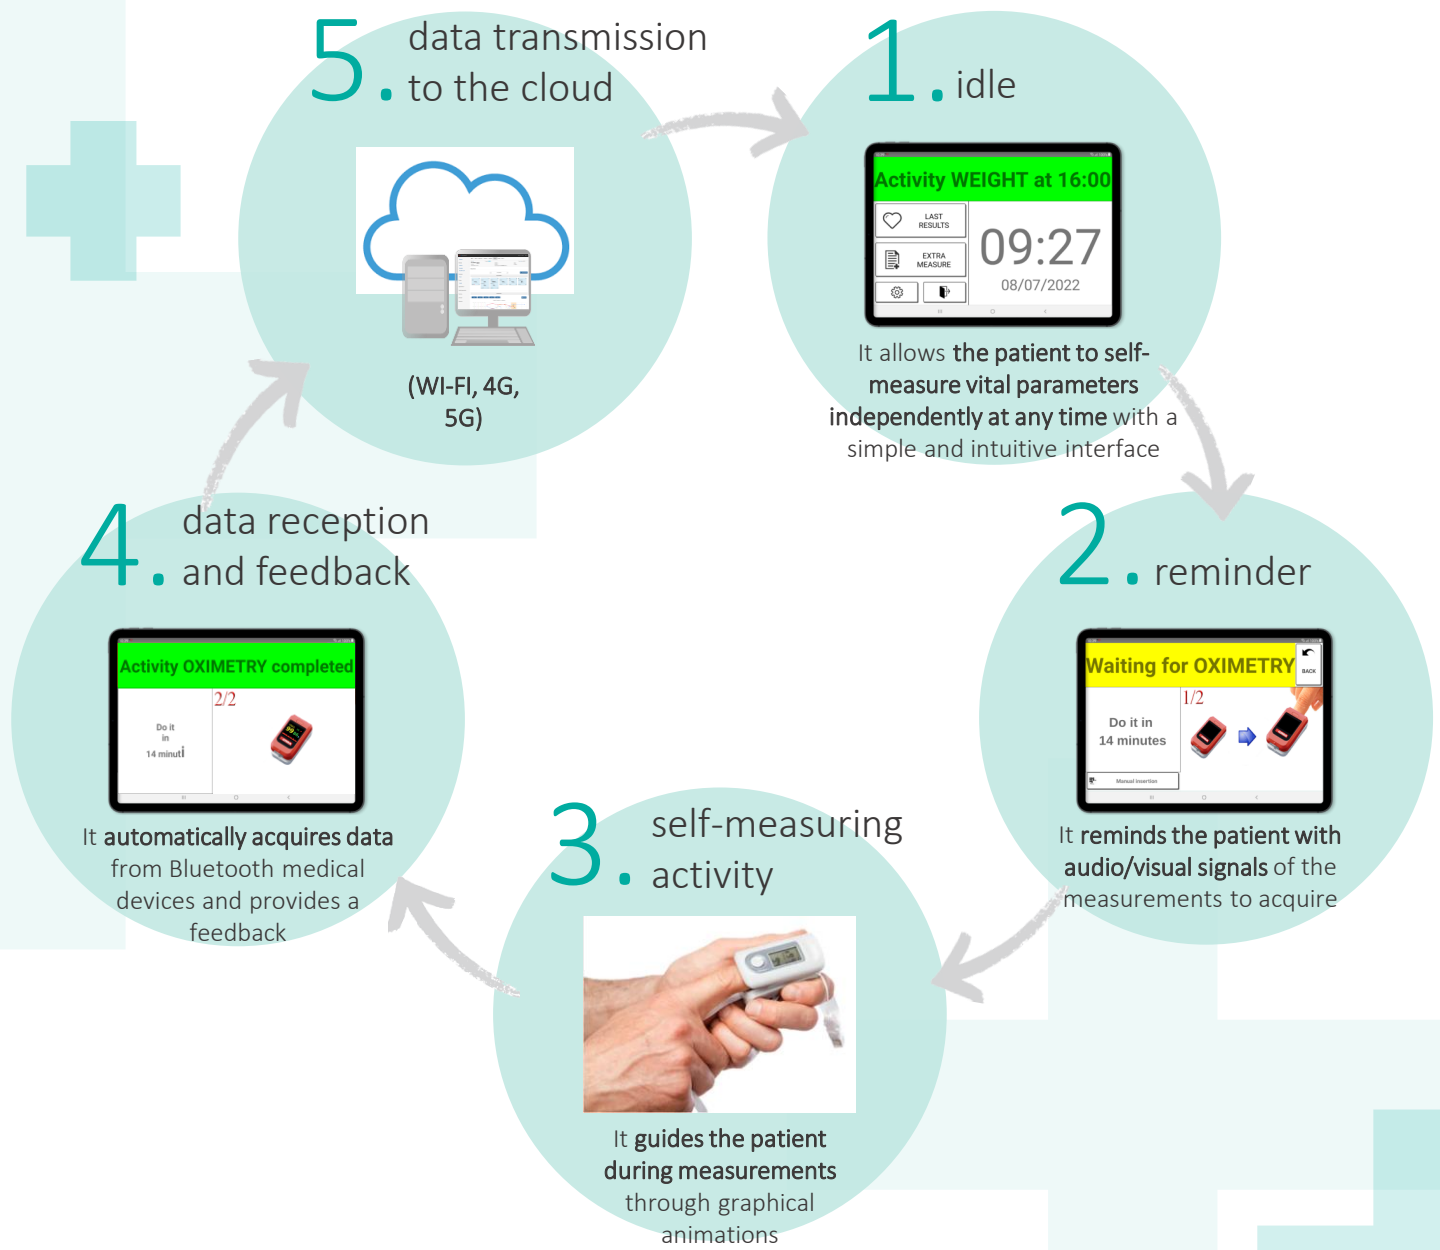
5. data transmission to the cloud

(WI-FI, 4G, 5G)

1. idle

Activity WEIGHT at 16:00

LAST RESULTS

EXTRA MEASURE

09:27

08/07/2022

It allows the patient to self-measure vital parameters independently at any time with a simple and intuitive interface

2. reminder

Waiting for OXIMETRY

BACK

1/2

Do it in 14 minutes

Manual insertion

It reminds the patient with audio/visual signals of the measurements to acquire

3. self-measuring activity

It guides the patient during measurements through graphical animations

4. data reception and feedback

Activity OXIMETRY completed

2/2

Do it in 14 minuti

It automatically acquires data from Bluetooth medical devices and provides a feedback